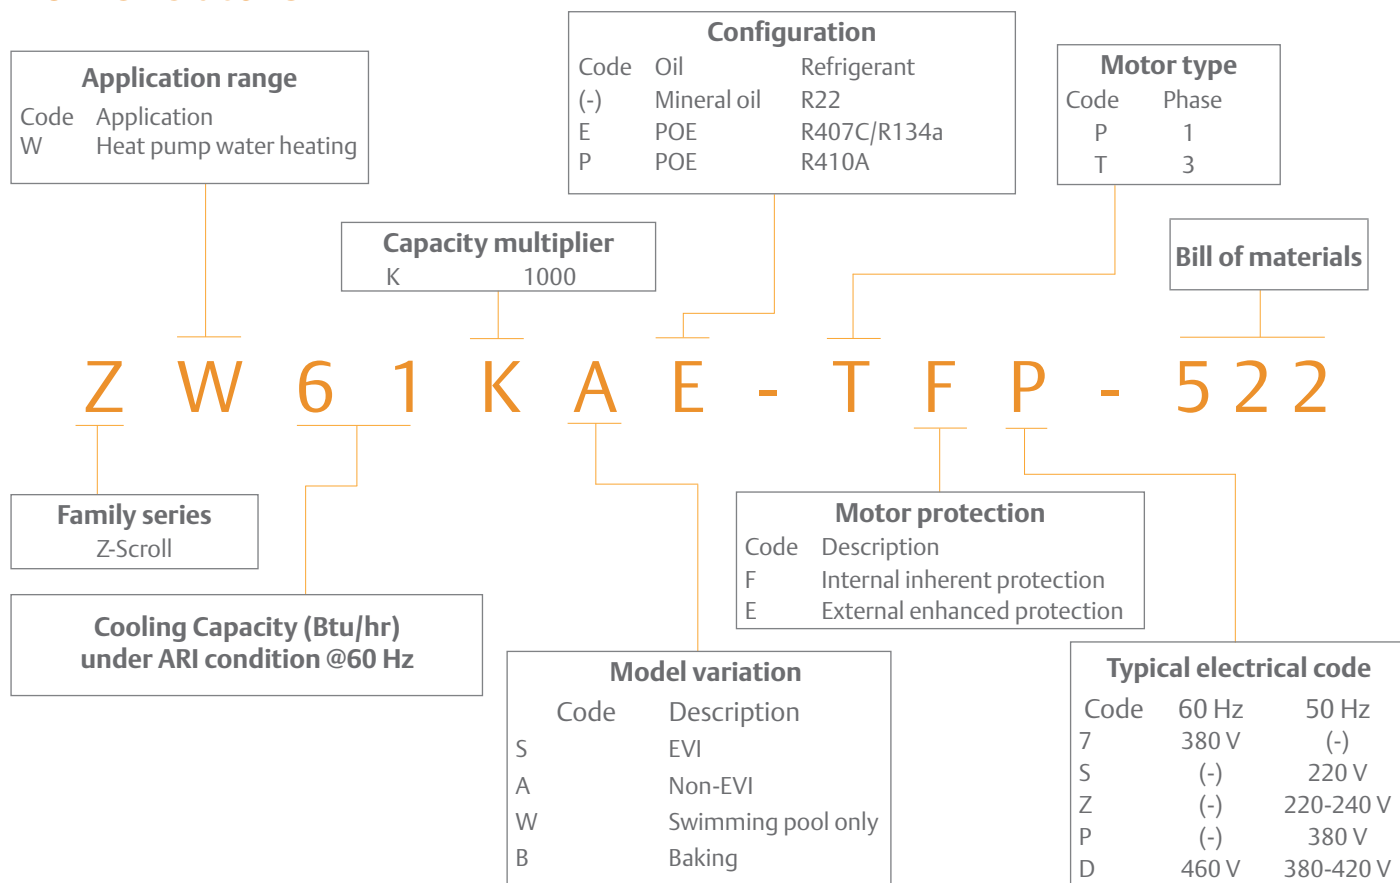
Application range

| Code | Application |
|---|---|
| W | Heat pump water heating |

Configuration

| Code | Oil | Refrigerant |
|---|---|---|
| (-) | Mineral oil | R22 |
| E | POE | R407C/R134a |
| P | POE | R410A |

Motor type

| Code | Phase |
|---|---|
| P | 1 |
| T | 3 |

Capacity multiplier

| K | 1000 |
|---|---|

Bill of materials

Z W 6 1 K A E - T F P - 5 2 2

Family series
Z-Scroll

Cooling Capacity (Btu/hr) under ARI condition @60 Hz

Motor protection

| Code | Description |
|---|---|
| F | Internal inherent protection |
| E | External enhanced protection |

Model variation

| Code | Description |
|---|---|
| S | EVI |
| A | Non-EVI |
| W | Swimming pool only |
| B | Baking |

Typical electrical code

| Code | 60 Hz | 50 Hz |
|---|---|---|
| 7 | 380 V | (-) |
| S | (-) | 220 V |
| Z | (-) | 220-240 V |
| P | (-) | 380 V |
| D | 460 V | 380-420 V |